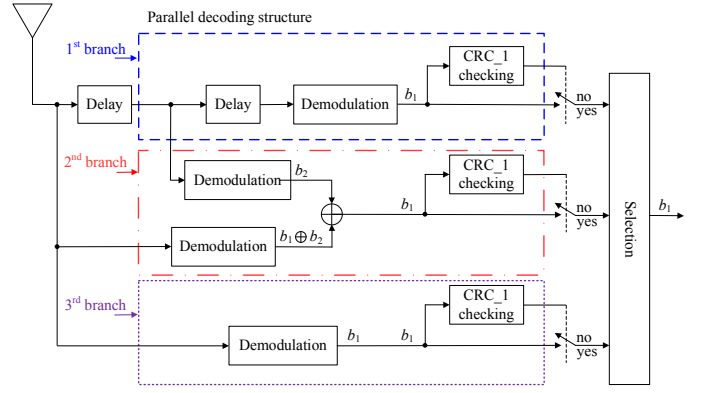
Parallel decoding structure

1$^{st}$ branch

Delay

Delay

Demodulation

$b_1$

CRC_1 checking

no

yes

2$^{nd}$ branch

Demodulation

$b_2$

$b_1$

CRC_1 checking

no

yes

Demodulation

$b_1 \oplus b_2$

Selection

$b_1$

3$^{rd}$ branch

CRC_1 checking

Demodulation

$b_1$

$b_1$

no

yes